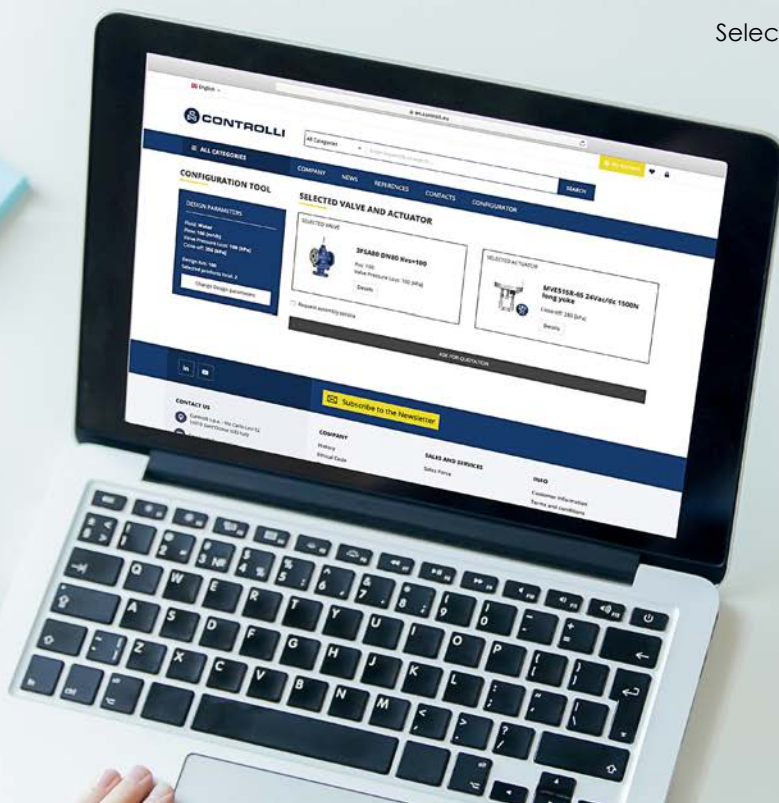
Selec

English

CONTROLLI

All Categories

SEARCH

ALL CATEGORIES

COMPANY NEWS REFERENCES CONTACTS CONFIGURATOR

CONFIGURATION TOOL

SELECTED VALVE AND ACTUATOR

DESIGN PARAMETERS

SELECTED VALVE

3FSA80 DN80 Kvs=100

Details

SELECTED ACTUATOR

MVE5158-4S 24Vac/dc 1500N long yoke

Details

Change Design parameters

Request assembly service

ASK FOR QUOTATION

in

CONTACT US

Subscribe to the Newsletter

COMPANY

History

SALES AND SERVICES

Sales Force

INFO

Customer information

Terms and conditions